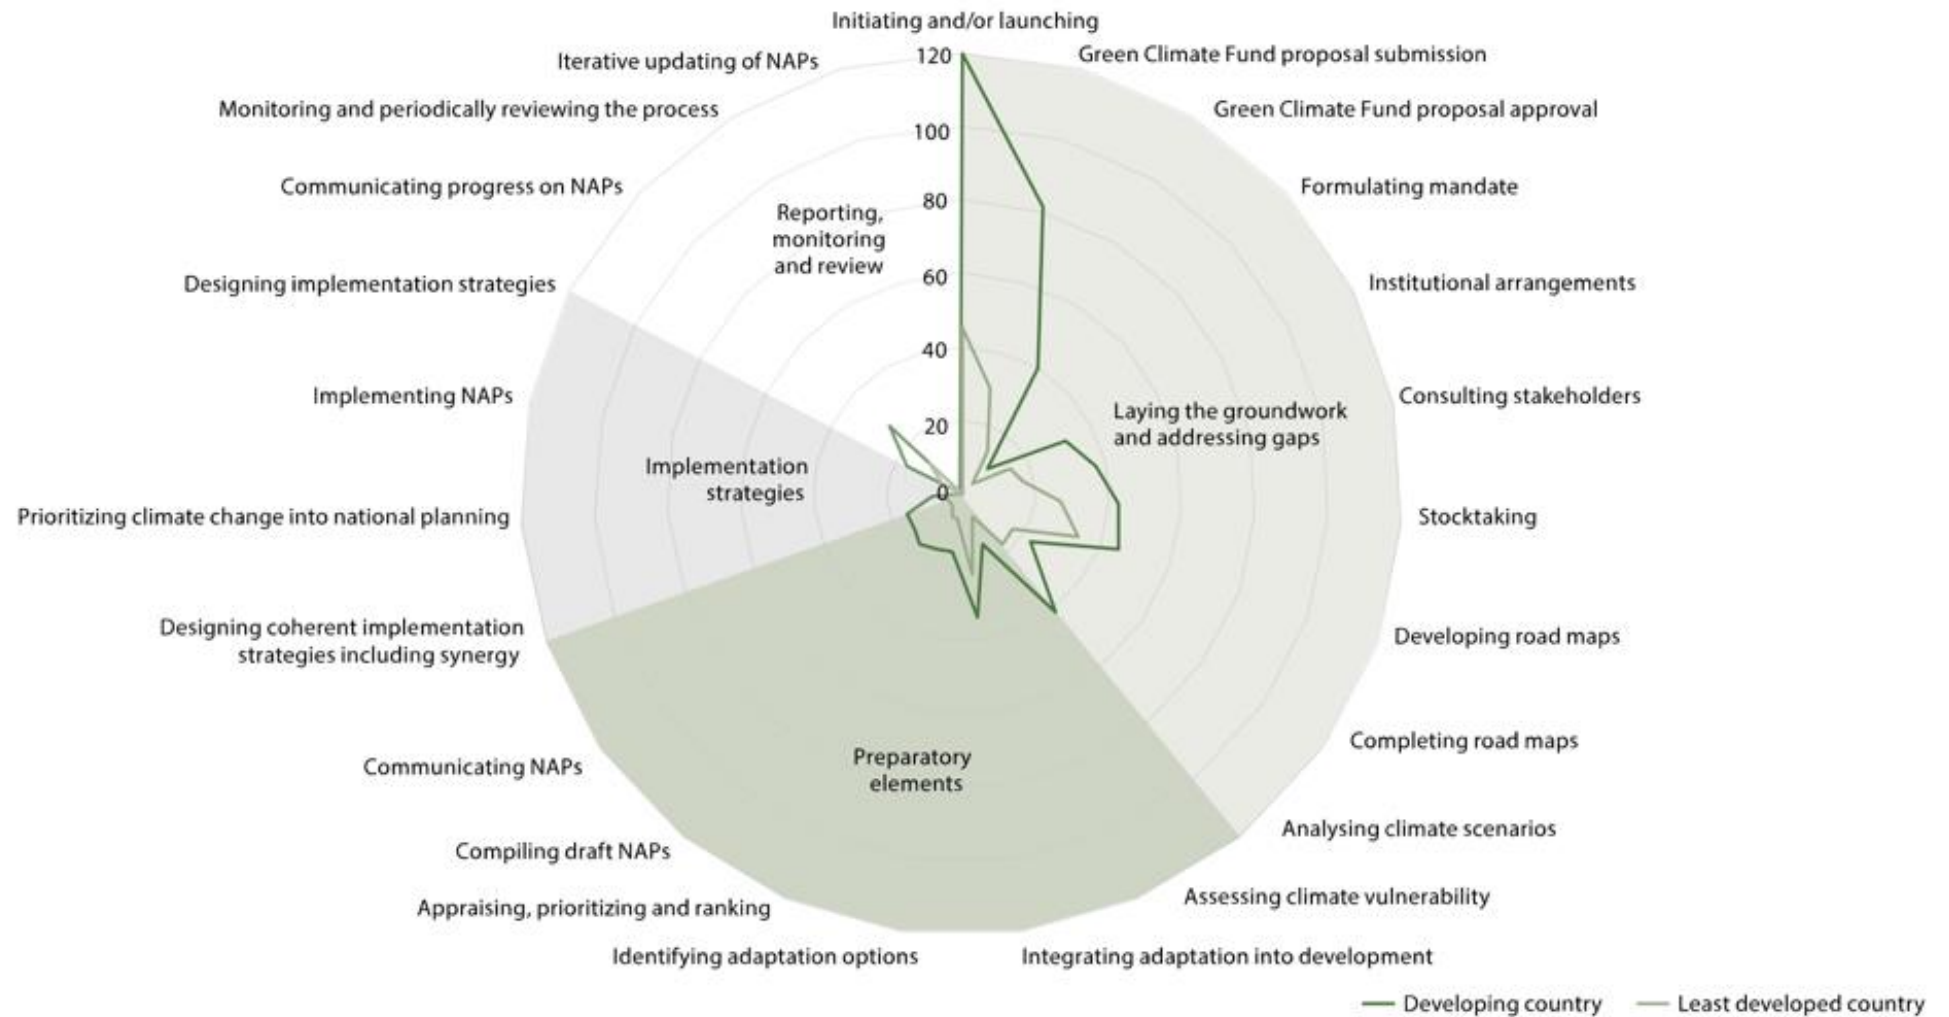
Initiating and/or launching

Green Climate Fund proposal submission

Green Climate Fund proposal approval

Formulating mandate

Institutional arrangements

Consulting stakeholders

Stocktaking

Developing road maps

Completing road maps

Analysing climate scenarios

Assessing climate vulnerability

Integrating adaptation into development

Identifying adaptation options

Appraising, prioritizing and ranking

Compiling draft NAPs

Communicating NAPs

Designing coherent implementation strategies including synergy

Prioritizing climate change into national planning

Implementing NAPs

Designing implementation strategies

Communicating progress on NAPs

Monitoring and periodically reviewing the process

Iterative updating of NAPs

120
100
80
60
40
20
0

Reporting, monitoring and review

Laying the groundwork and addressing gaps

Implementation strategies

Preparatory elements

Developing country   Least developed country